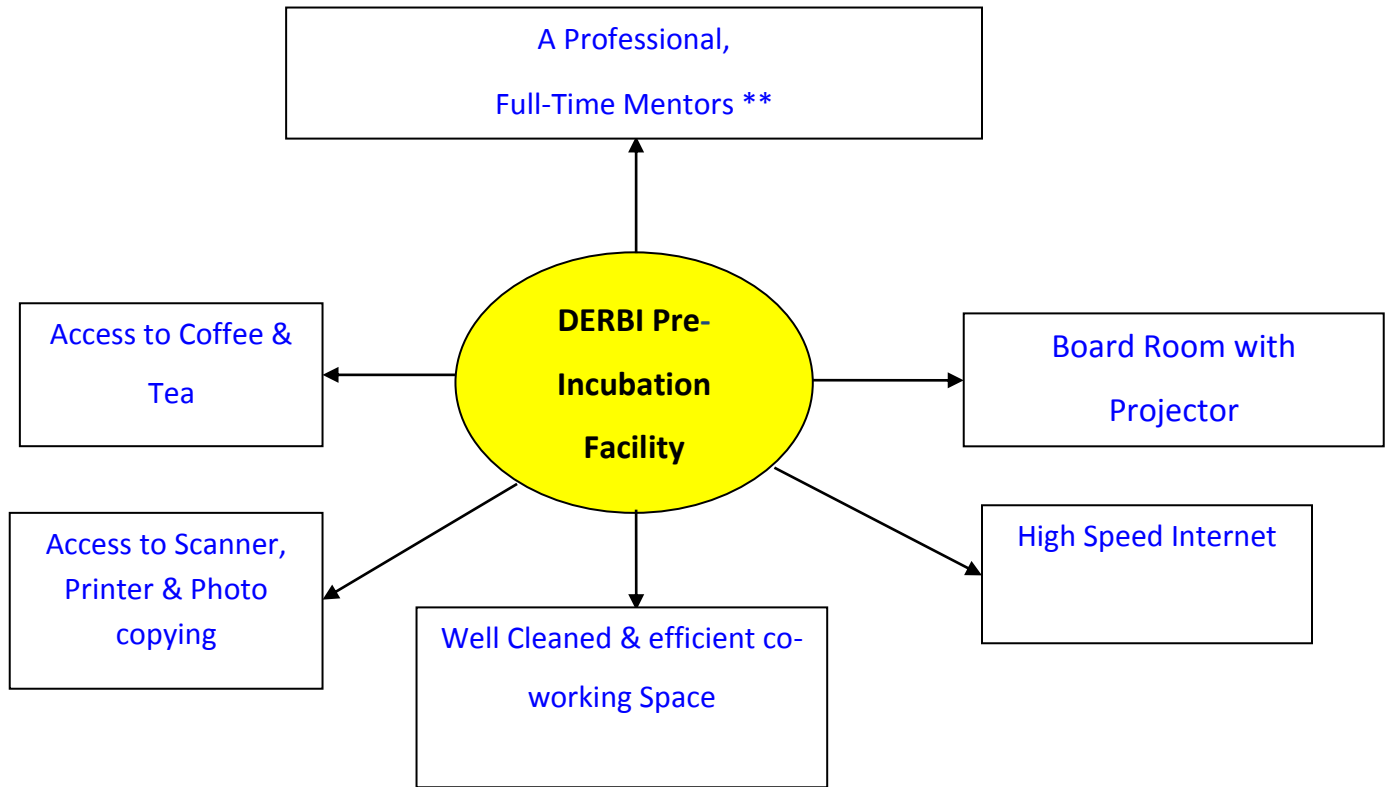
A Professional, Full-Time Mentors **

Access to Coffee & Tea

DERBI Pre-Incubation Facility

Board Room with Projector

Access to Scanner, Printer & Photo copying

Well Cleaned & efficient co-working Space

High Speed Internet